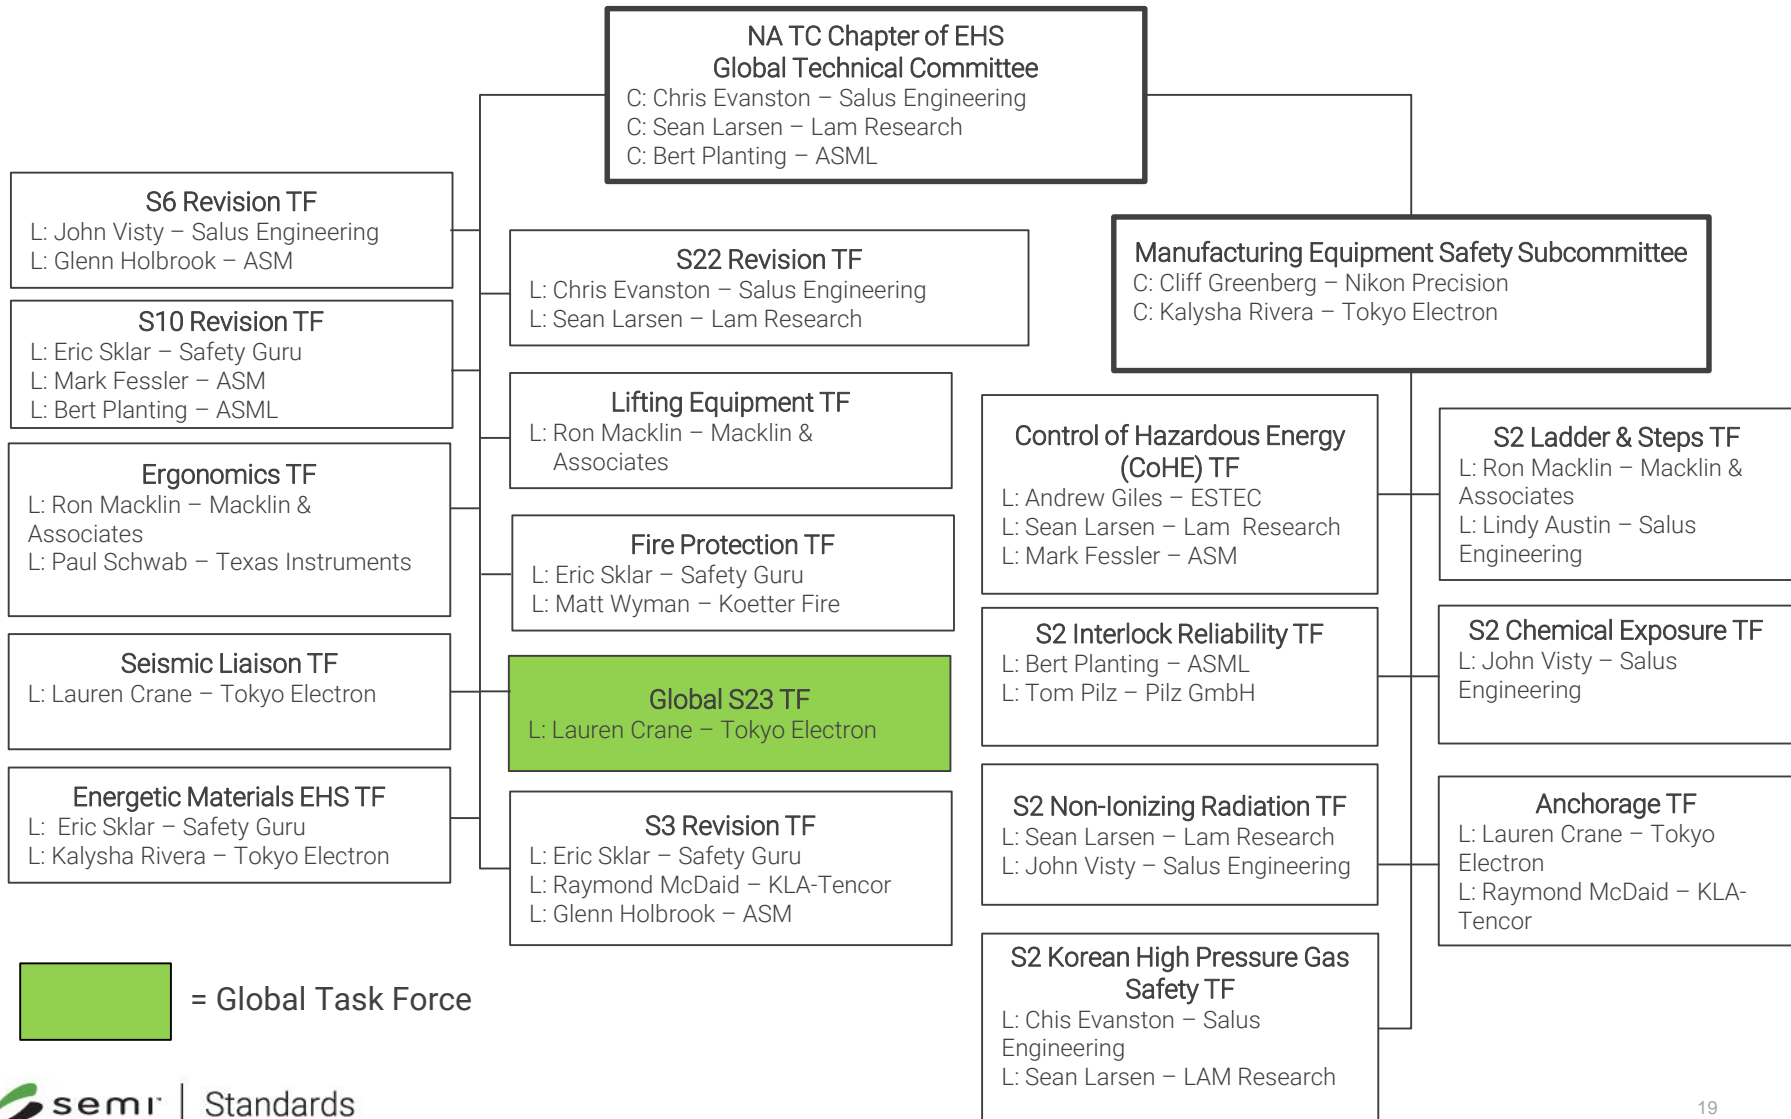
NA TC Chapter of EHS
Global Technical Committee
C: Chris Evanston – Salus Engineering
C: Sean Larsen – Lam Research
C: Bert Planting – ASML

S6 Revision TF
L: John Visty – Salus Engineering
L: Glenn Holbrook – ASM

S10 Revision TF
L: Eric Sklar – Safety Guru
L: Mark Fessler – ASM
L: Bert Planting – ASML

Ergonomics TF
L: Ron Macklin – Macklin & Associates
L: Paul Schwab – Texas Instruments

Seismic Liaison TF
L: Lauren Crane – Tokyo Electron

Energetic Materials EHS TF
L: Eric Sklar – Safety Guru
L: Kalysha Rivera – Tokyo Electron

S22 Revision TF
L: Chris Evanston – Salus Engineering
L: Sean Larsen – Lam Research

Lifting Equipment TF
L: Ron Macklin – Macklin & Associates

Fire Protection TF
L: Eric Sklar – Safety Guru
L: Matt Wyman – Koetter Fire

Global S23 TF
L: Lauren Crane – Tokyo Electron

S3 Revision TF
L: Eric Sklar – Safety Guru
L: Raymond McDaid – KLA-Tencor
L: Glenn Holbrook – ASM

Manufacturing Equipment Safety Subcommittee
C: Cliff Greenberg – Nikon Precision
C: Kalysha Rivera – Tokyo Electron

Control of Hazardous Energy (CoHE) TF
L: Andrew Giles – ESTEC
L: Sean Larsen – Lam Research
L: Mark Fessler – ASM

S2 Interlock Reliability TF
L: Bert Planting – ASML
L: Tom Pilz – Pilz GmbH

S2 Non-Ionizing Radiation TF
L: Sean Larsen – Lam Research
L: John Visty – Salus Engineering

S2 Korean High Pressure Gas Safety TF
L: Chis Evanston – Salus Engineering
L: Sean Larsen – LAM Research

S2 Ladder & Steps TF
L: Ron Macklin – Macklin & Associates
L: Lindy Austin – Salus Engineering

S2 Chemical Exposure TF
L: John Visty – Salus Engineering

Anchorage TF
L: Lauren Crane – Tokyo Electron
L: Raymond McDaid – KLA-Tencor

= Global Task Force

semi | Standards

19